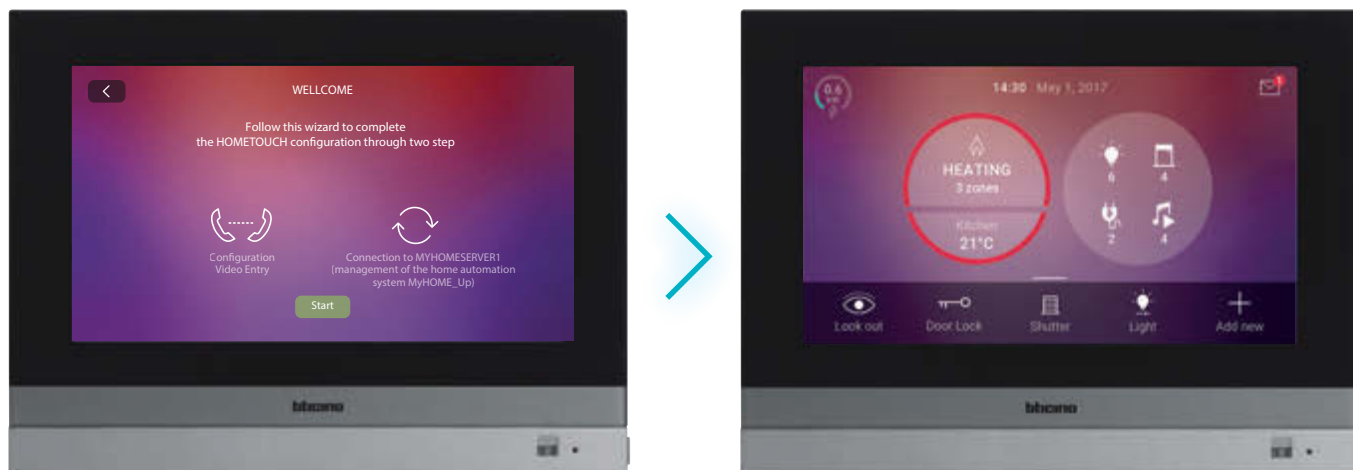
WELLCOME

Follow this wizard to complete the HOMETOUCH configuration through two step

Configuration Video Entry

Connection to MYHOMESERVER1 (management of the home automation system MyHOME_Up)

Start

bticino

0.6 kW

14:30 May 1, 2017

1

HEATING
3 zones

Kitchen
21°C

6

4

2

4

Look out

Door Lock

Shutter

Light

Add new

bticino